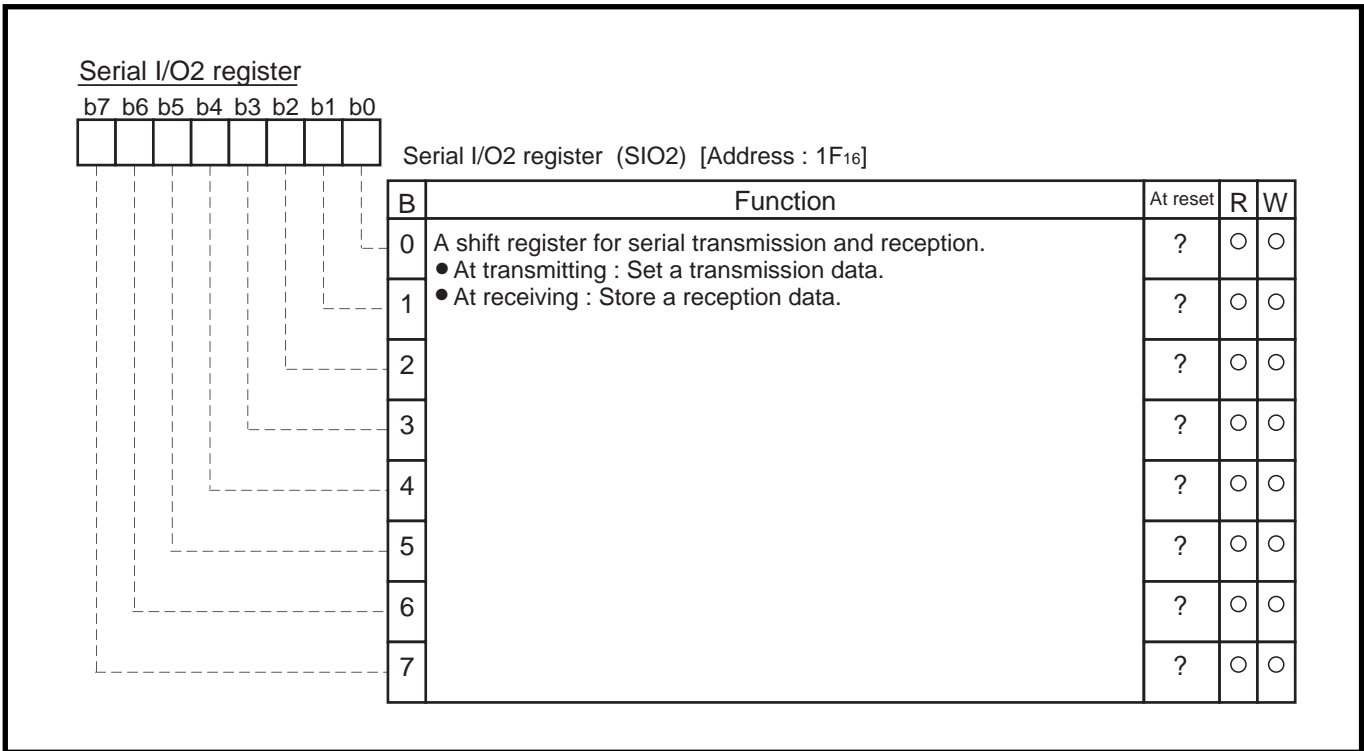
Serial I/O2 register

b7 b6 b5 b4 b3 b2 b1 b0

Serial I/O2 register (SIO2) [Address : $1F_{16}$]

| B | Function | At reset | R | W |
|---|---|---|---|---|
| 0 | A shift register for serial transmission and reception. ● At transmitting : Set a transmission data. ● At receiving : Store a reception data. | ? | ○ | ○ |
| 1 | | ? | ○ | ○ |
| 2 | | ? | ○ | ○ |
| 3 | | ? | ○ | ○ |
| 4 | | ? | ○ | ○ |
| 5 | | ? | ○ | ○ |
| 6 | | ? | ○ | ○ |
| 7 | | ? | ○ | ○ |